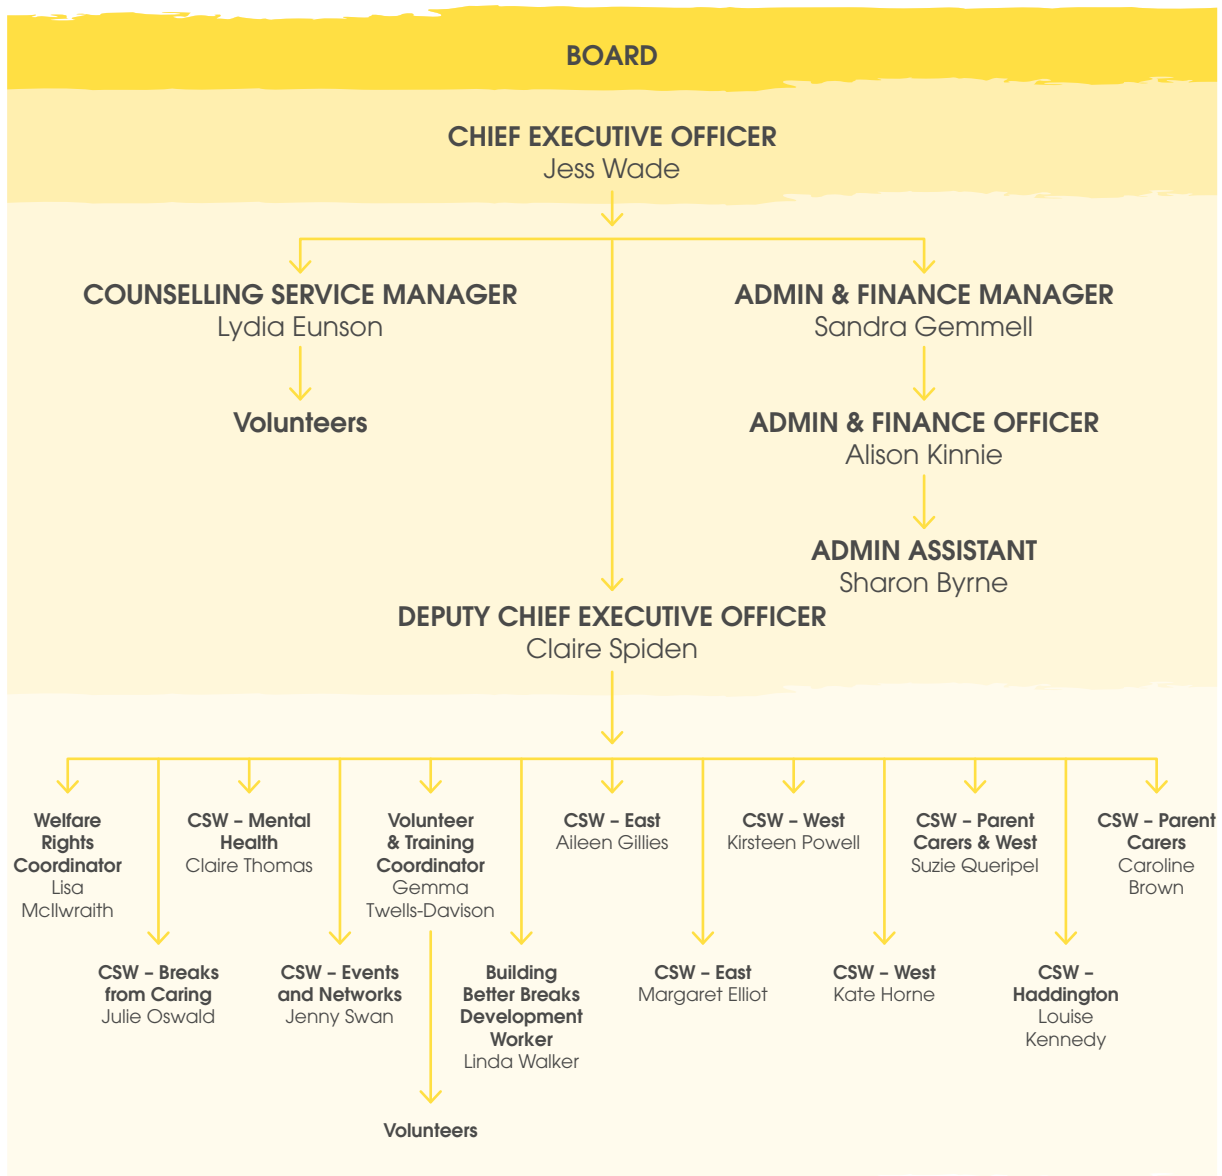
BOARD

CHIEF EXECUTIVE OFFICER
Jess Wade

COUNSELLING SERVICE MANAGER
Lydia Eunson

Volunteers

ADMIN & FINANCE MANAGER
Sandra Gemmell

ADMIN & FINANCE OFFICER
Alison Kinnie

ADMIN ASSISTANT
Sharon Byrne

DEPUTY CHIEF EXECUTIVE OFFICER
Claire Spiden

Welfare Rights Coordinator
Lisa McIlwraith

CSW – Mental Health
Claire Thomas

Volunteer & Training Coordinator
Gemma Twells-Davison

CSW – East
Aileen Gillies

CSW – West
Kirsteen Powell

CSW – Parent Carers & West
Suzie Queripel

CSW – Parent Carers
Caroline Brown

CSW – Breaks from Caring
Julie Oswald

CSW – Events and Networks
Jenny Swan

Building Better Breaks Development Worker
Linda Walker

CSW – East
Margaret Elliot

CSW – West
Kate Horne

CSW – Haddington
Louise Kennedy

Volunteers